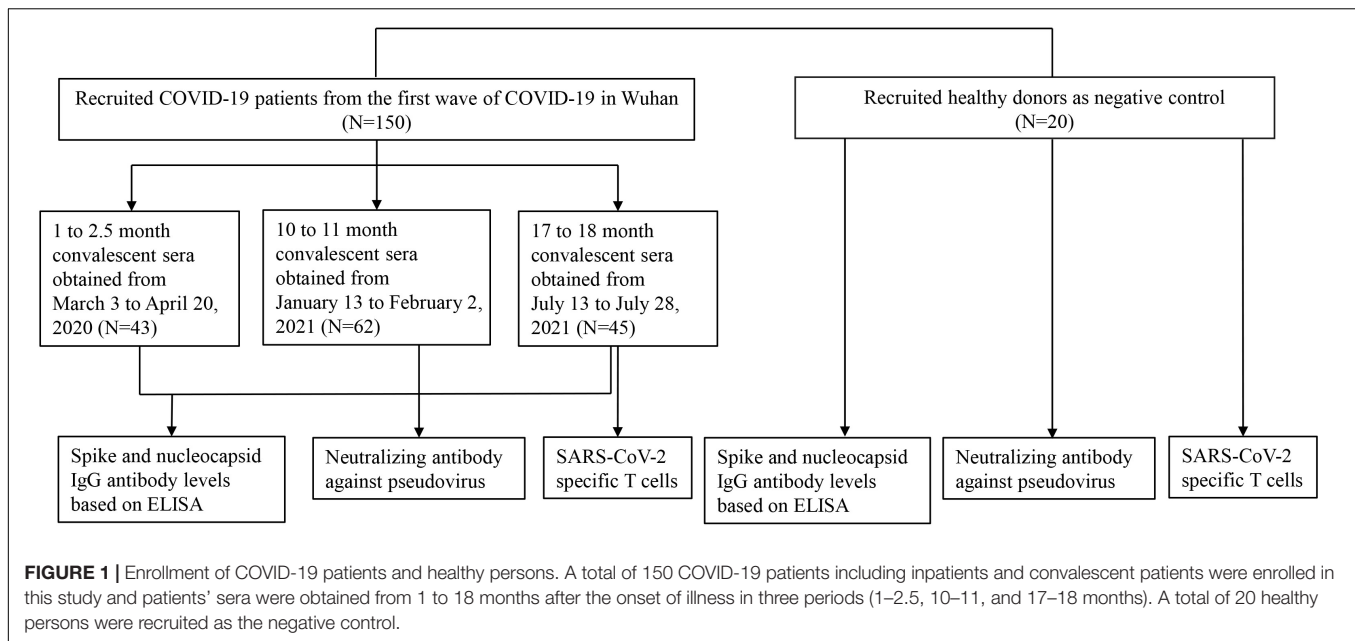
Recruited COVID-19 patients from the first wave of COVID-19 in Wuhan (N=150)

Recruited healthy donors as negative control (N=20)

1 to 2.5 month convalescent sera obtained from March 3 to April 20, 2020 (N=43)

10 to 11 month convalescent sera obtained from January 13 to February 2, 2021 (N=62)

17 to 18 month convalescent sera obtained from July 13 to July 28, 2021 (N=45)

Spike and nucleocapsid IgG antibody levels based on ELISA

Neutralizing antibody against pseudovirus

SARS-CoV-2 specific T cells

Spike and nucleocapsid IgG antibody levels based on ELISA

Neutralizing antibody against pseudovirus

SARS-CoV-2 specific T cells

**FIGURE 1 |** Enrollment of COVID-19 patients and healthy persons. A total of 150 COVID-19 patients including inpatients and convalescent patients were enrolled in this study and patients' sera were obtained from 1 to 18 months after the onset of illness in three periods (1–2.5, 10–11, and 17–18 months). A total of 20 healthy persons were recruited as the negative control.